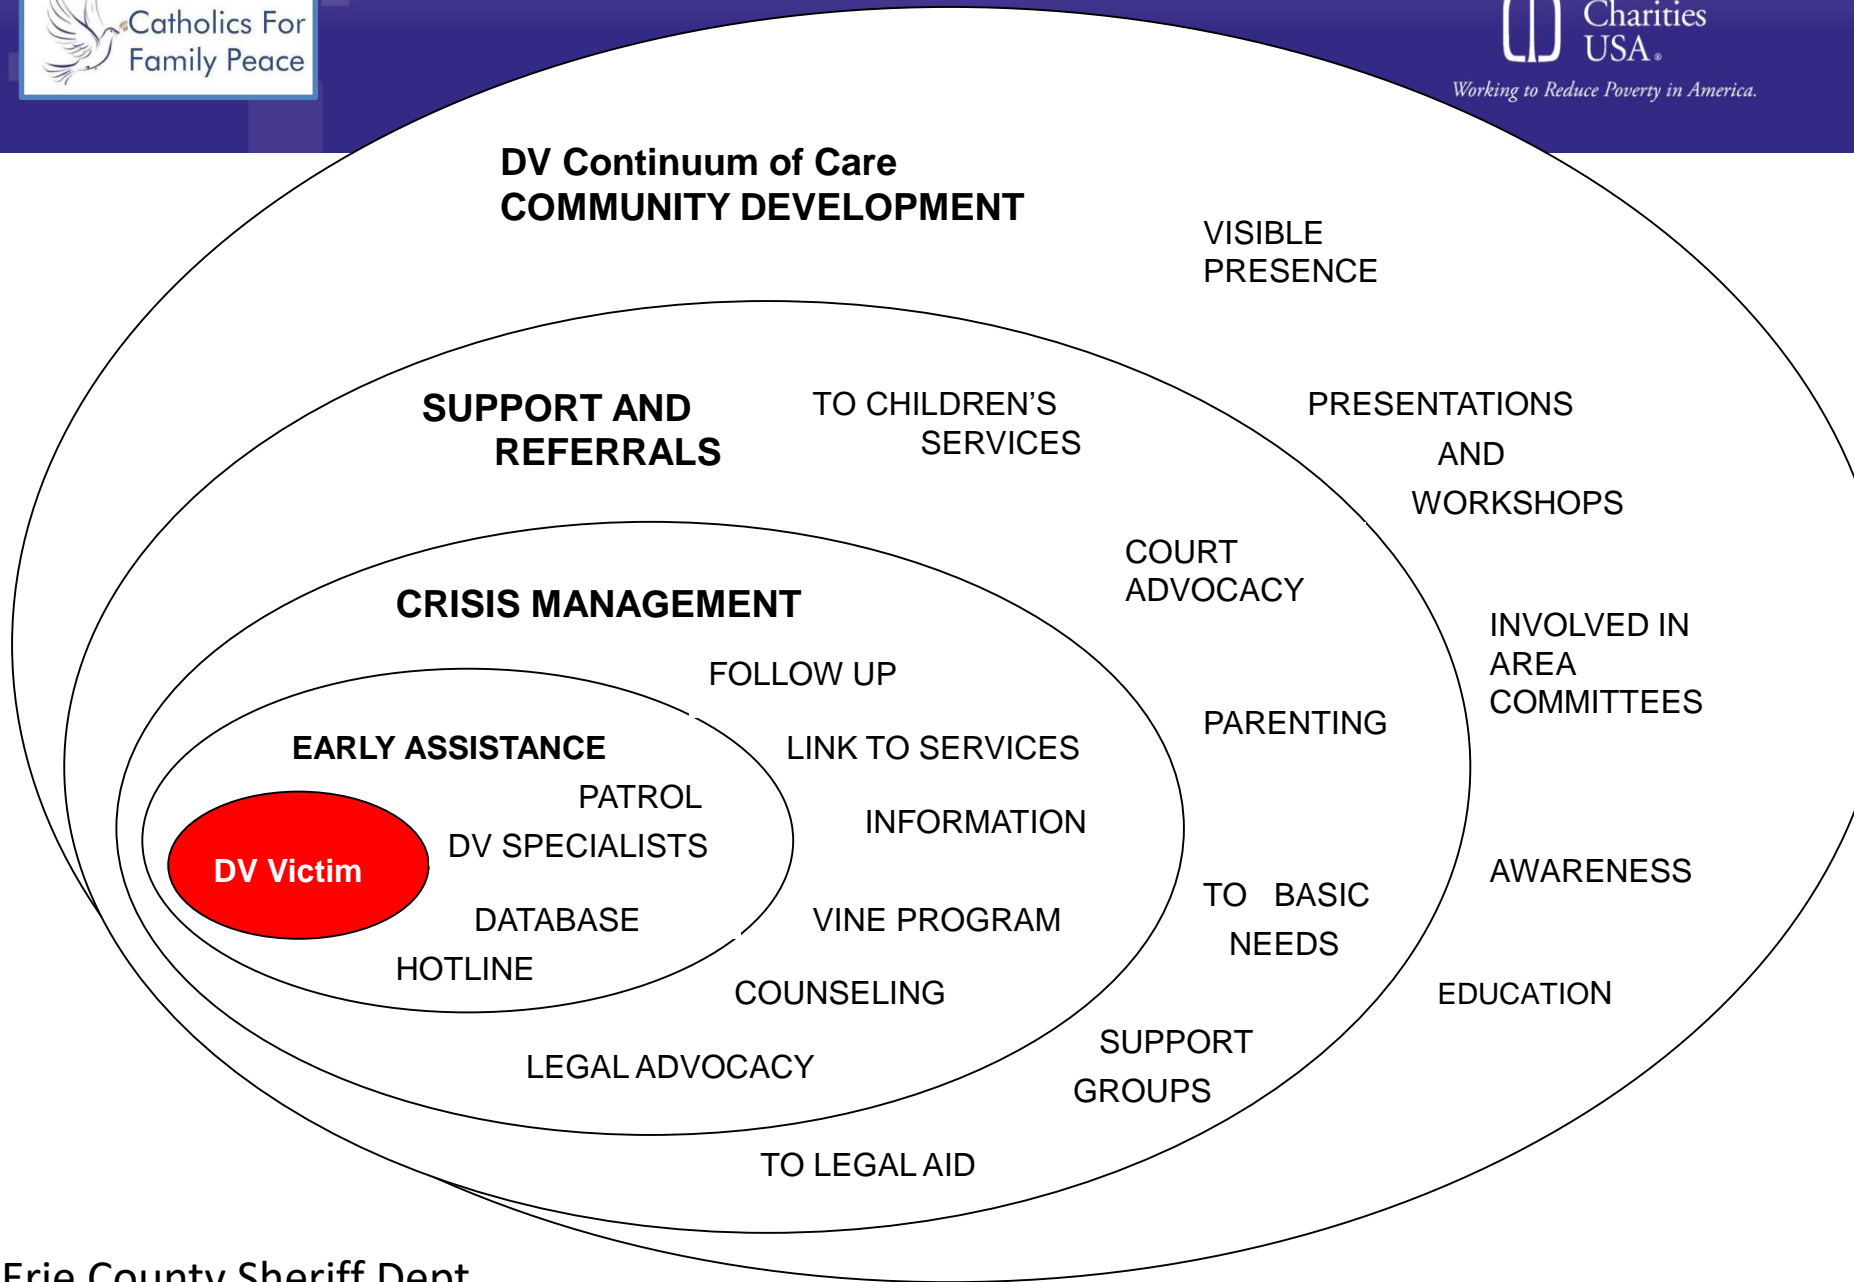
Catholics For Family Peace

Charities USA.
Working to Reduce Poverty in America.

DV Continuum of Care
COMMUNITY DEVELOPMENT

VISIBLE PRESENCE

SUPPORT AND REFERRALS

TO CHILDREN'S SERVICES

PRESENTATIONS AND WORKSHOPS

COURT ADVOCACY

CRISIS MANAGEMENT

FOLLOW UP

INVOLVED IN AREA COMMITTEES

PARENTING

EARLY ASSISTANCE

LINK TO SERVICES

PATROL

DV SPECIALISTS

INFORMATION

DV Victim

AWARENESS

TO BASIC NEEDS

DATABASE

VINE PROGRAM

HOTLINE

COUNSELING

EDUCATION

SUPPORT GROUPS

LEGAL ADVOCACY

TO LEGAL AID

Erie County Sheriff Dept